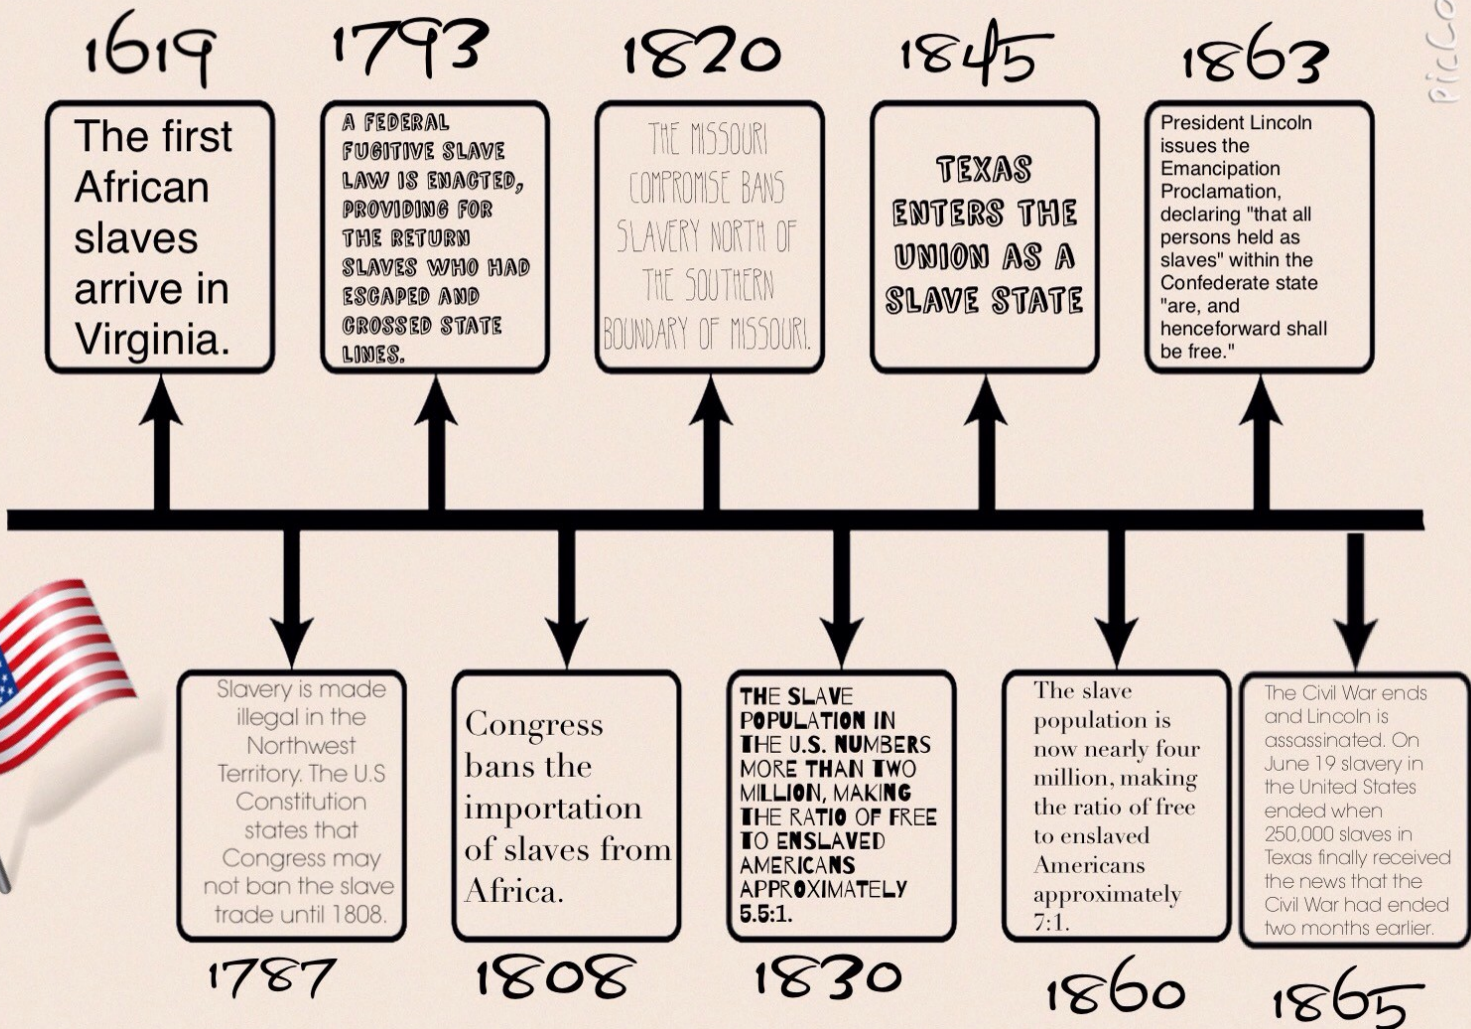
1619

The first African slaves arrive in Virginia.

1793

A FEDERAL FUGITIVE SLAVE LAW IS ENACTED, PROVIDING FOR THE RETURN SLAVES WHO HAD ESCAPED AND CROSSED STATE LINES.

1820

THE MISSOURI COMPROMISE BANS SLAVERY NORTH OF THE SOUTHERN BOUNDARY OF MISSOURI.

1845

TEXAS ENTERS THE UNION AS A SLAVE STATE

1863

President Lincoln issues the Emancipation Proclamation, declaring "that all persons held as slaves" within the Confederate state "are, and henceforward shall be free."

PicCo

Slavery is made illegal in the Northwest Territory. The U.S Constitution states that Congress may not ban the slave trade until 1808.

1787

Congress bans the importation of slaves from Africa.

1808

THE SLAVE POPULATION IN THE U.S. NUMBERS MORE THAN TWO MILLION, MAKING THE RATIO OF FREE TO ENSLAVED AMERICANS APPROXIMATELY 5.5:1.

1830

The slave population is now nearly four million, making the ratio of free to enslaved Americans approximately 7:1.

1860

The Civil War ends and Lincoln is assassinated. On June 19 slavery in the United States ended when 250,000 slaves in Texas finally received the news that the Civil War had ended two months earlier.

1865